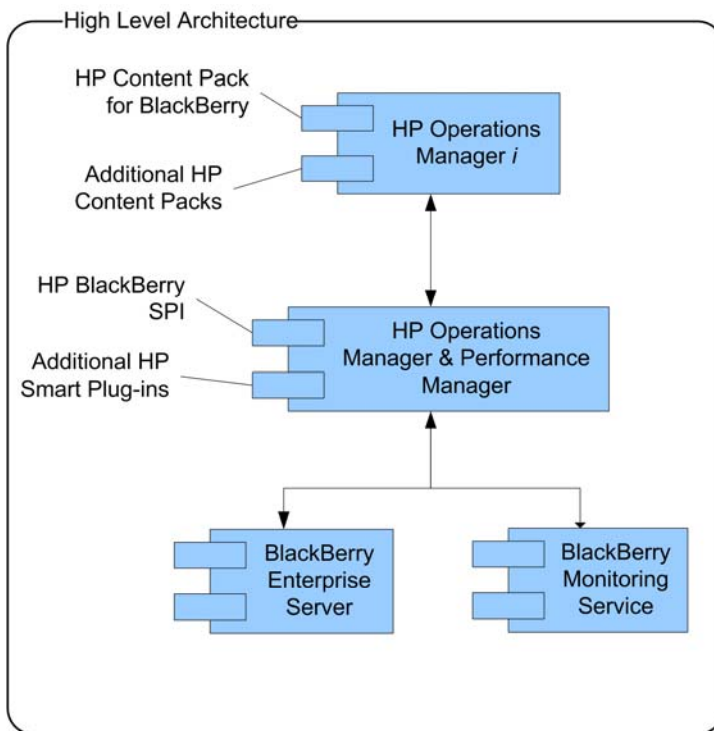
High Level Architecture

HP Content Pack for BlackBerry

Additional HP Content Packs

HP Operations Manager *i*

HP BlackBerry SPI

Additional HP Smart Plug-ins

HP Operations Manager & Performance Manager

BlackBerry Enterprise Server

BlackBerry Monitoring Service